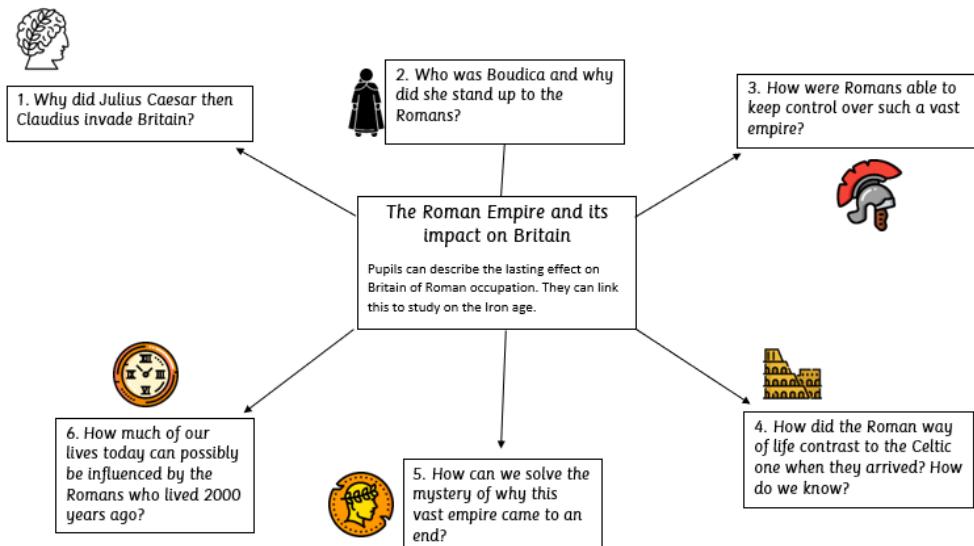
1. Why did Julius Caesar then Claudius invade Britain?

2. Who was Boudica and why did she stand up to the Romans?

3. How were Romans able to keep control over such a vast empire?

The Roman Empire and its impact on Britain

Pupils can describe the lasting effect on Britain of Roman occupation. They can link this to study on the Iron age.

6. How much of our lives today can possibly be influenced by the Romans who lived 2000 years ago?

5. How can we solve the mystery of why this vast empire came to an end?

4. How did the Roman way of life contrast to the Celtic one when they arrived? How do we know?